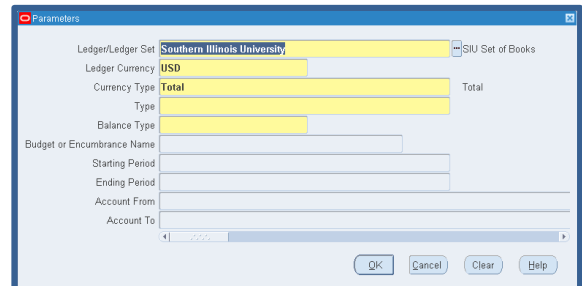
Parameters

Ledger/Ledger Set Southern Illinois University SIU Set of Books

Ledger Currency USD

Currency Type Total Total

Type

Balance Type

Budget or Encumbrance Name

Starting Period

Ending Period

Account From

Account To

OK Cancel Clear Help